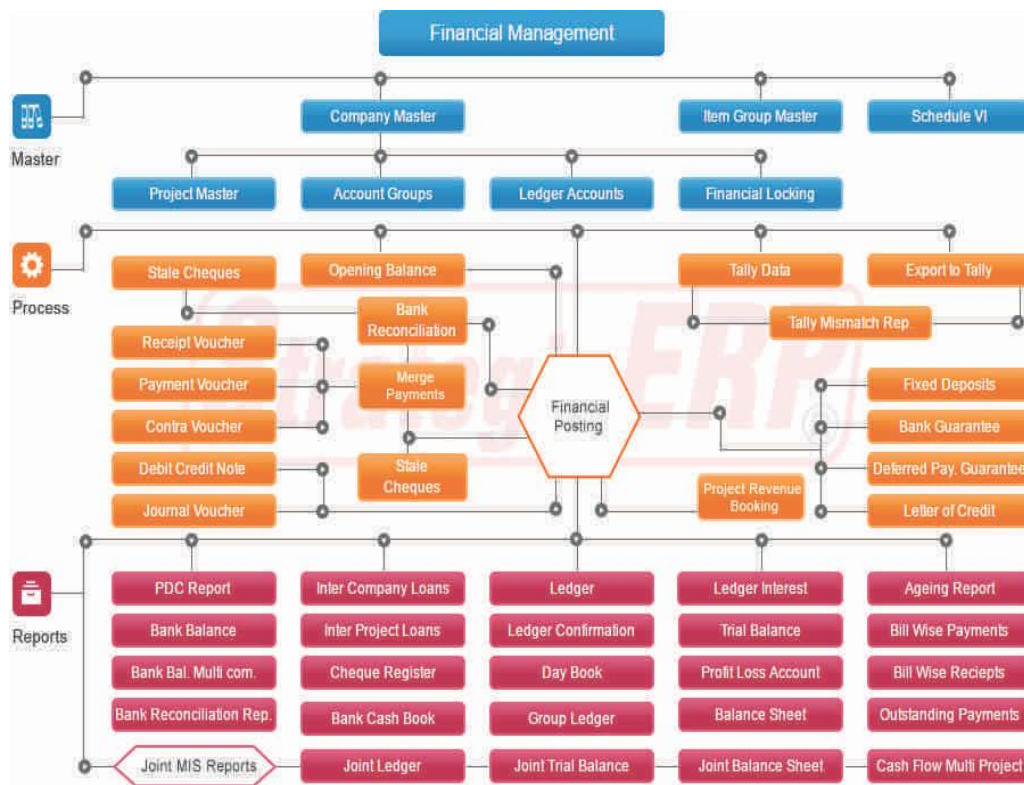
Financial Management

Master

Company Master

Item Group Master

Schedule VI

Project Master

Account Groups

Ledger Accounts

Financial Locking

Process

Stale Cheques

Opening Balance

Tally Data

Export to Tally

Bank Reconciliation

Tally Mismatch Rep.

Receipt Voucher

Payment Voucher

Merge Payments

Financial Posting

Fixed Deposits

Contra Voucher

Bank Guarantee

Debit Credit Note

Stale Cheques

Deferred Pay. Guarantee

Journal Voucher

Project Revenue Booking

Letter of Credit

Strategi ERP

Reports

PDC Report

Inter Company Loans

Ledger

Ledger Interest

Ageing Report

Bank Balance

Inter Project Loans

Ledger Confirmation

Trial Balance

Bill Wise Payments

Bank Bal. Multi com.

Cheque Register

Day Book

Profit Loss Account

Bill Wise Reciepts

Bank Reconciliation Rep.

Bank Cash Book

Group Ledger

Balance Sheet

Outstanding Payments

Joint MIS Reports

Joint Ledger

Joint Trial Balance

Joint Balance Sheet

Cash Flow Multi Project